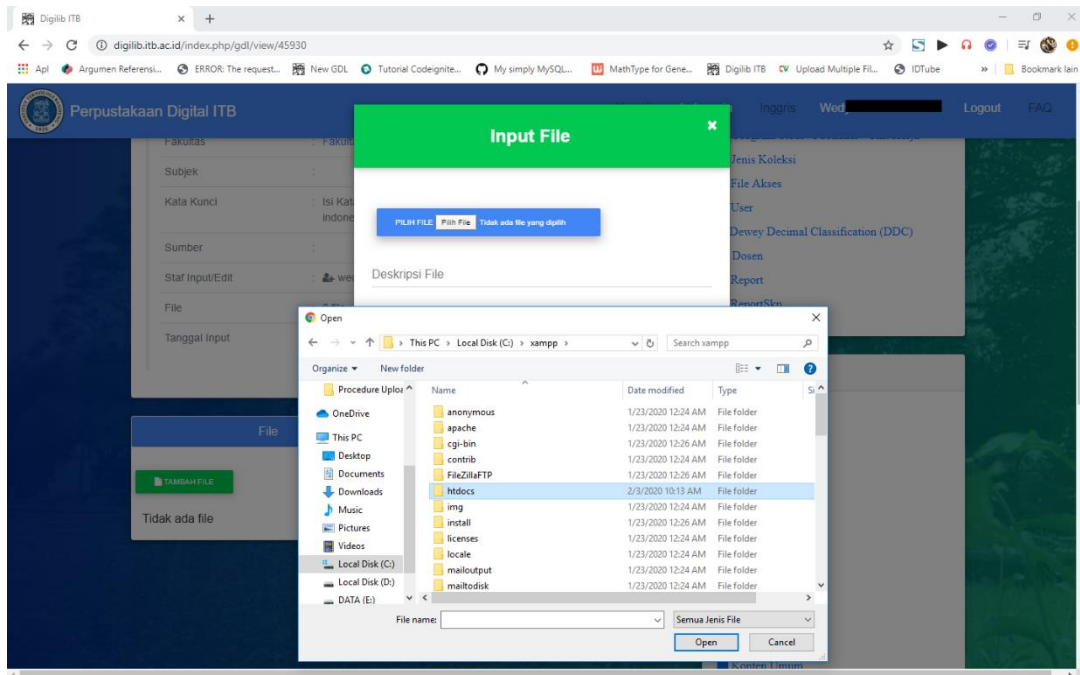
Digilib ITB × +

digilib.itb.ac.id/index.php/gdl/view/45930

Apl Argumen Referensi... ERROR: The request... New GDL Tutorial Codeignite... My simply MySQL... MathType for Gene... Digilib ITB Upload Multiple Fil... IDTube » Bookmark lain

Perpustakaan Digital ITB Inggris Wed Logout FAQ

Fakultas : Fakult
Subjek :
Kata Kunci : Isi Kat indone
Sumber :
Staf Input/Edit : we
File
Tanggal Input

Jenis Koleksi
File Akses
User
Dewey Decimal Classification (DDC)
Dosen
Report
ReportSkp

File

TAMBAH FILE

Tidak ada file

Konten Umum

Input File ×

PILIH FILE Pilih File Tidak ada file yang dipilih

Deskripsi File

Open ×

This PC > Local Disk (C:) > xampp > Search xampp

Organize ▾ New folder

Procedure Uploa
OneDrive
This PC
Desktop
Documents
Downloads
Music
Pictures
Videos
Local Disk (C:)
Local Disk (D:)
DATA (E:)

| Name | Date modified | Type |
|---|---|---|
| anonymous | 1/23/2020 12:24 AM | File folder |
| apache | 1/23/2020 12:24 AM | File folder |
| cgi-bin | 1/23/2020 12:26 AM | File folder |
| contrib | 1/23/2020 12:24 AM | File folder |
| FileZillaFTP | 1/23/2020 12:26 AM | File folder |
| htdocs | 2/3/2020 10:13 AM | File folder |
| img | 1/23/2020 12:24 AM | File folder |
| install | 1/23/2020 12:26 AM | File folder |
| licenses | 1/23/2020 12:24 AM | File folder |
| locale | 1/23/2020 12:24 AM | File folder |
| mailoutput | 1/23/2020 12:24 AM | File folder |
| mailtodisk | 1/23/2020 12:24 AM | File folder |

File name: Semua Jenis File

Open Cancel